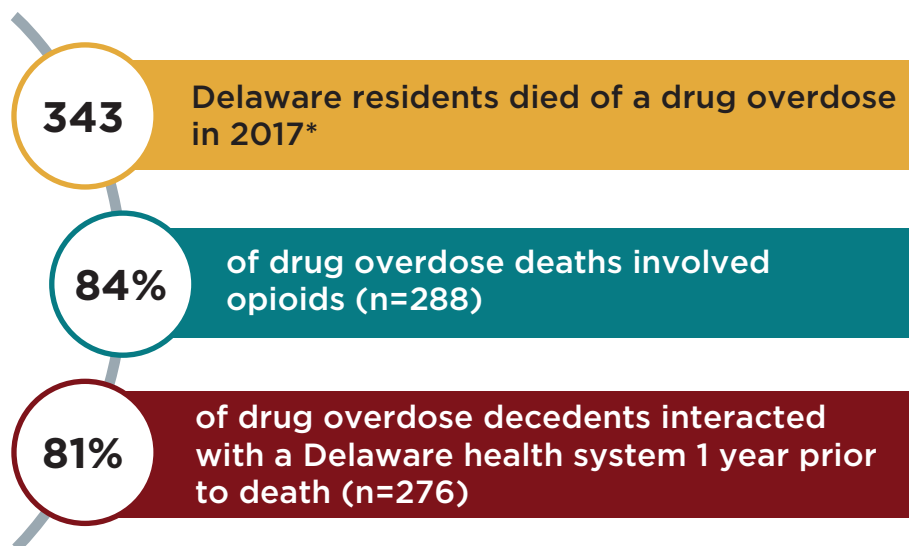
343

Delaware residents died of a drug overdose in 2017*

84%

of drug overdose deaths involved opioids (n=288)

81%

of drug overdose decedents interacted with a Delaware health system 1 year prior to death (n=276)